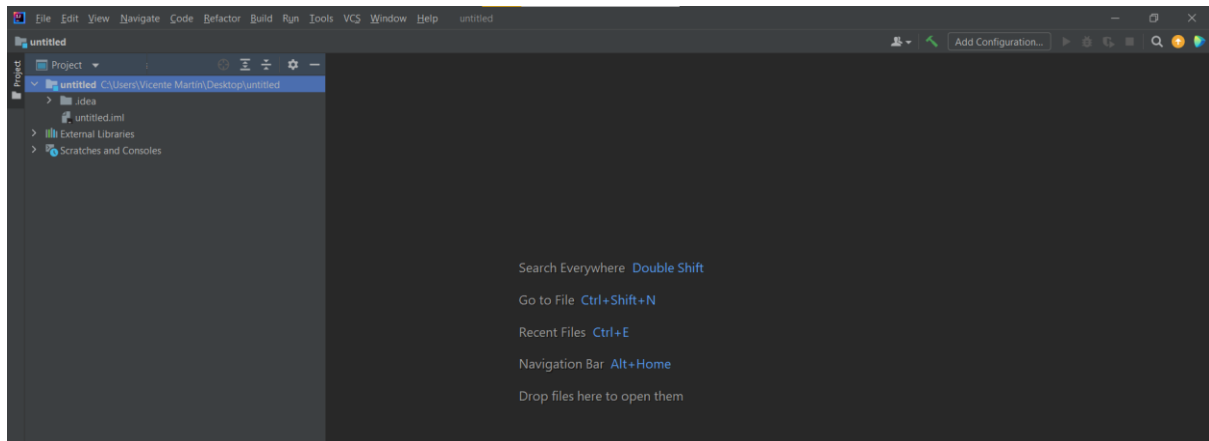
File Edit View Navigate Code Refactor Build Run Tools VCS Window Help untitled

untitled

Add Configuration...

Project

Project

untitled C:\Users\Vicente Martin\Desktop\untitled

.idea

untitled.iml

External Libraries

Scratches and Consoles

Search Everywhere Double Shift

Go to File Ctrl+Shift+N

Recent Files Ctrl+E

Navigation Bar Alt+Home

Drop files here to open them